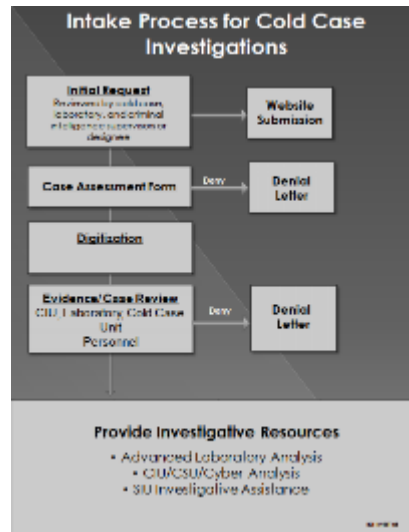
Intake Process for Cold Case Investigations

Initial Request
Reviewed by cold case, laboratory, and criminal intelligence supervisors or designee

Website Submission

Case Assessment Form

Deny

Denial Letter

Digitization

Evidence/Case Review
CIU, Laboratory, Cold Case Unit Personnel

Deny

Denial Letter

Provide Investigative Resources
• Advanced Laboratory Analysis
• CIU/CSU/Cyber Analysis
• SIU Investigative Assistance

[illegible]